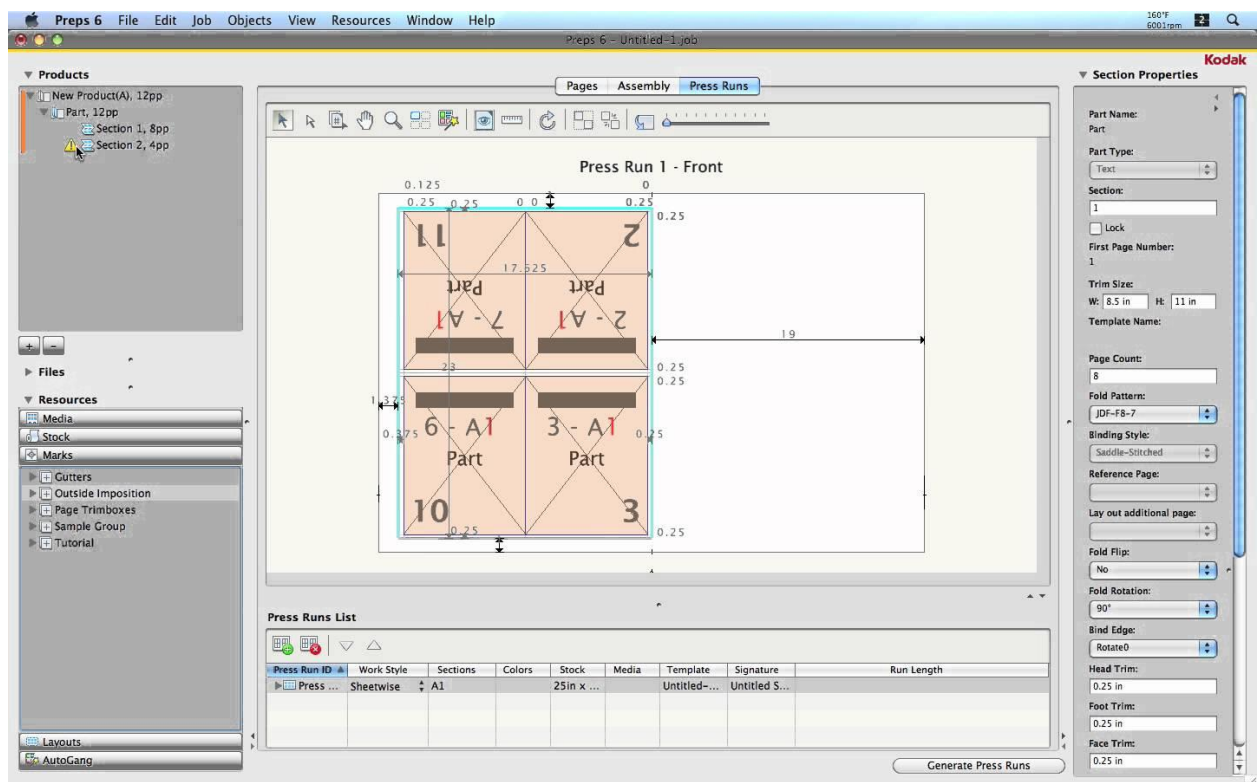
Preps 6 File Edit Job Objects View Resources Window Help

160°F 6001rpm 2

Preps 6 - Untitled-1.job

Kodak

Products

New Product(A), 12pp
Part, 12pp
Section 1, 8pp
Section 2, 4pp

Files

Resources

Media
Stock
Marks
Gutters
Outside Imposition
Page Trimboxes
Sample Group
Tutorial

Layouts
AutoGang

Pages Assembly Press Runs

Press Run 1 - Front

0.125
0
0.25 0.25 0 0 0.25
0.25
17.525
11 2
Part Part
7 - A1 2 - A1
19
0.25
0.25
23
1.375
0.375 6 - A1 3 - A1 0.25
Part Part
10 3
0.25 0.25

Press Runs List

| Press Run ID | Work Style | Sections | Colors | Stock | Media | Template | Signature | Run Length |
|---|---|---|---|---|---|---|---|---|
| Press ... | Sheetwise | A1 | | 25in x ... | | Untitled-... | Untitled S... | |

Generate Press Runs

Section Properties

Part Name:
Part
Part Type:
Text
Section:
1
Lock
First Page Number:
1
Trim Size:
W: 8.5 in H: 11 in
Template Name:

Page Count:
8
Fold Pattern:
JDF-F8-7
Binding Style:
Saddle-Stitched
Reference Page:

Lay out additional page:

Fold Flip:
No
Fold Rotation:
90°
Bind Edge:
Rotate0
Head Trim:
0.25 in
Foot Trim:
0.25 in
Face Trim:
0.25 in